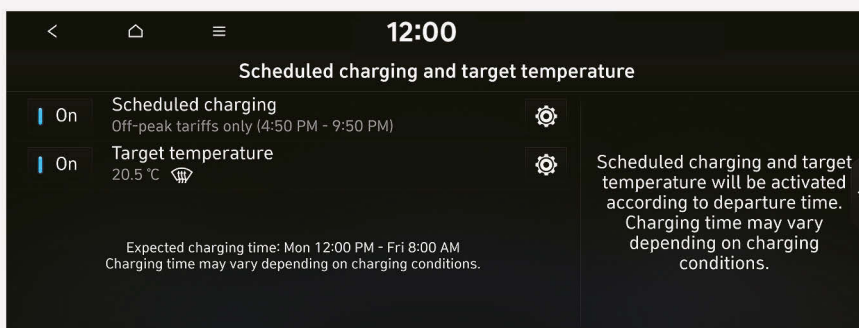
12:00

Scheduled charging and target temperature

On
Scheduled charging
Off-peak tariffs only (4:50 PM - 9:50 PM)

On
Target temperature
20.5 ℃

Expected charging time: Mon 12:00 PM - Fri 8:00 AM
Charging time may vary depending on charging conditions.

Scheduled charging and target temperature will be activated according to departure time. Charging time may vary depending on charging conditions.